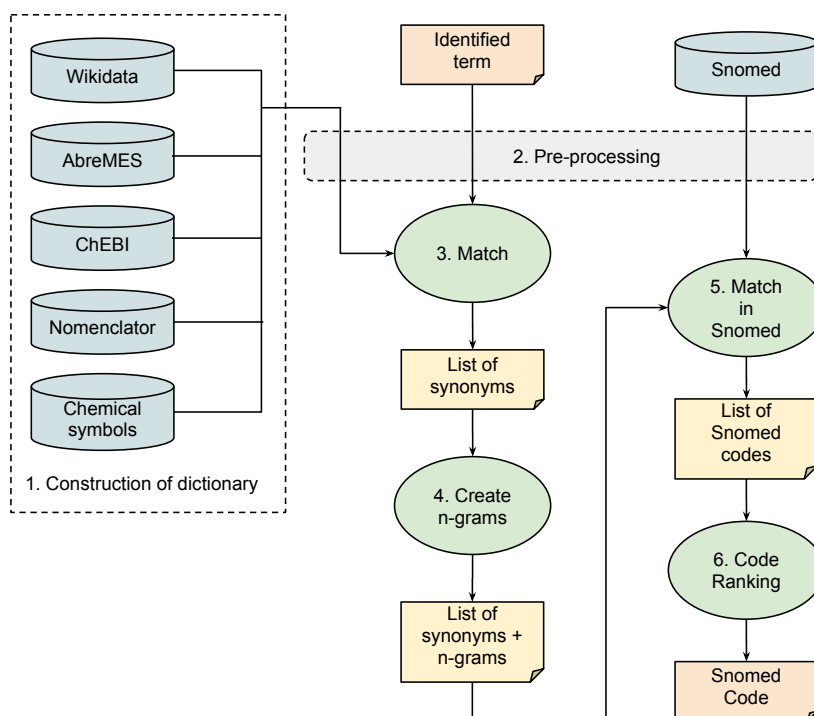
Wikidata

AbreMES

ChEBI

Nomenclator

Chemical symbols

1. Construction of dictionary

Identified term

2. Pre-processing

3. Match

List of synonyms

4. Create n-grams

List of synonyms + n-grams

Snomed

5. Match in Snomed

List of Snomed codes

6. Code Ranking

Snomed Code